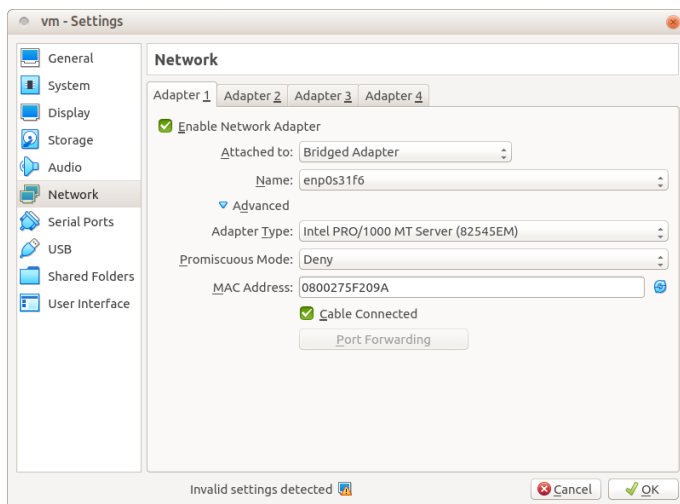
vm - Settings

General
System
Display
Storage
Audio
Network
Serial Ports
USB
Shared Folders
User Interface

Network

Adapter 1 | Adapter 2 | Adapter 3 | Adapter 4

Enable Network Adapter

Attached to: Bridged Adapter

Name: enp0s31f6

Advanced

Adapter Type: Intel PRO/1000 MT Server (82545EM)

Promiscuous Mode: Deny

MAC Address: 0800275F209A

Cable Connected

Port Forwarding

Invalid settings detected

Cancel

OK